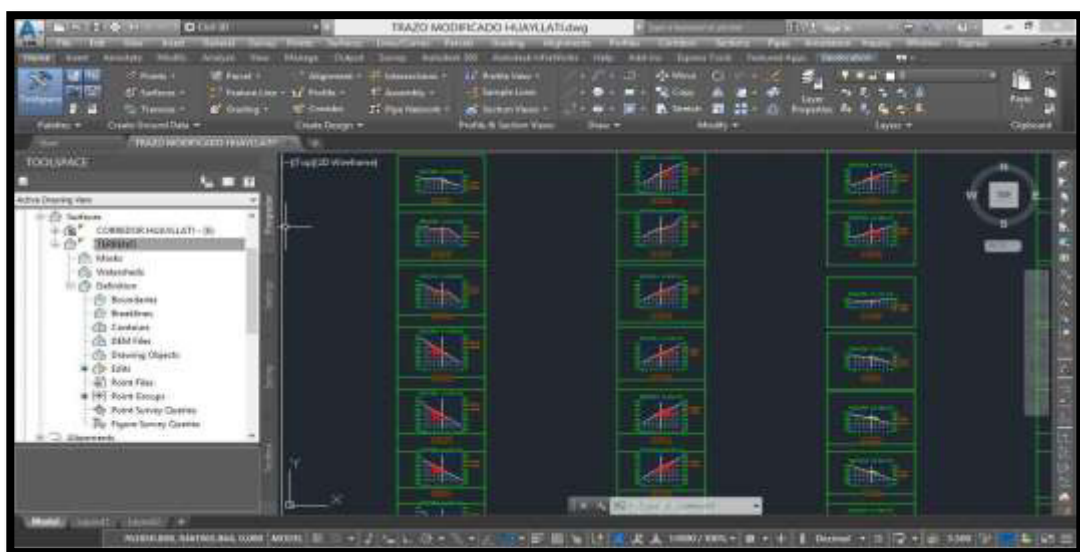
TRAZO MODIFICADO HUAYLLATI.dwg

Points
Surfaces
Traverse
Parcel
Feature Line
Grading
Alignment
Profile
Corridor
Intersections
Assembly
Pipe Network
Profile View
Sample Lines
Section Views
Move
Copy
Stretch
Layer Properties
Paste
Palettes
Create Ground Data
Create Design
Profile & Section Views
Draw
Modify
Layers
Clipboard

TRAZO MODIFICADO HUAYLLATI

TOOLSPACE
Active Drawing View
Surfaces
CORREDOR HUAYLLATI - (1)
TERRENO
Masks
Watersheds
Definition
Boundaries
Breaklines
Contours
DEM Files
Drawing Objects
Edits
Point Files
Point Groups
Point Survey Queries
Figure Survey Queries
Alignments

[-][Top][2D Wireframe]

N
TOP
W
S

Model
Layout1
Layout2

MODEL
Decimal